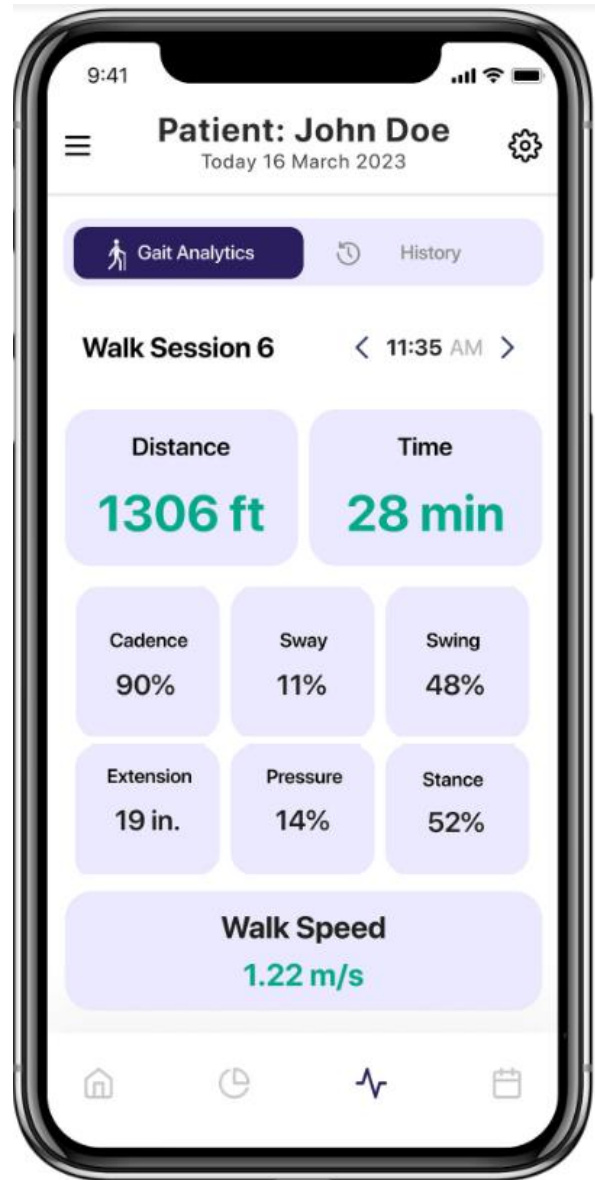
9:41

Patient: John Doe
Today 16 March 2023

Gait Analytics
History

Walk Session 6
11:35 AM

Distance
1306 ft

Time
28 min

Cadence
90%

Sway
11%

Swing
48%

Extension
19 in.

Pressure
14%

Stance
52%

Walk Speed
1.22 m/s